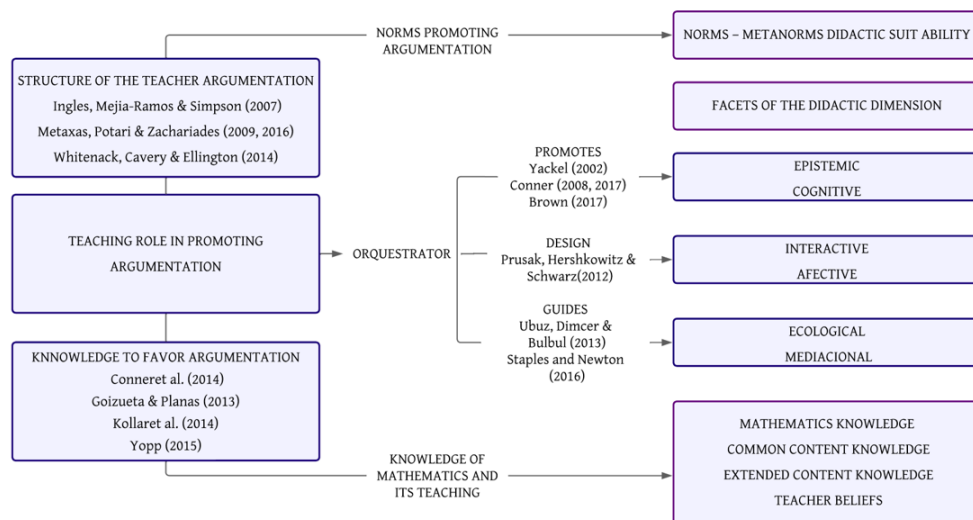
STRUCTURE OF THE TEACHER ARGUMENTATION
Ingles, Mejia-Ramos & Simpson (2007)
Metaxas, Potari & Zachariades (2009, 2016)
Whitenack, Cavery & Ellington (2014)

NORMS PROMOTING ARGUMENTATION

NORMS – METANORMS DIDACTIC SUIT ABILITY

FACETS OF THE DIDACTIC DIMENSION

TEACHING ROLE IN PROMOTING ARGUMENTATION

ORQUESTRATOR

PROMOTES
Yackel (2002)
Conner (2008, 2017)
Brown (2017)

EPISTEMIC
COGNITIVE

DESIGN
Prusak, Hershkowitz & Schwarz(2012)

INTERACTIVE
AFECTIVE

GUIDES
Ubuz, Dimcer & Bulbul (2013)
Staples and Newton (2016)

ECOLOGICAL
MEDIACIONAL

KNNOWLEDGE TO FAVOR ARGUMENTATION
Conneret al. (2014)
Goizueta & Planas (2013)
Kollaret al. (2014)
Yopp (2015)

KNOWLEDGE OF MATHEMATICS AND ITS TEACHING

MATHEMATICS KNOWLEDGE
COMMON CONTENT KNOWLEDGE
EXTENDED CONTENT KNOWLEDGE
TEACHER BELIEFS